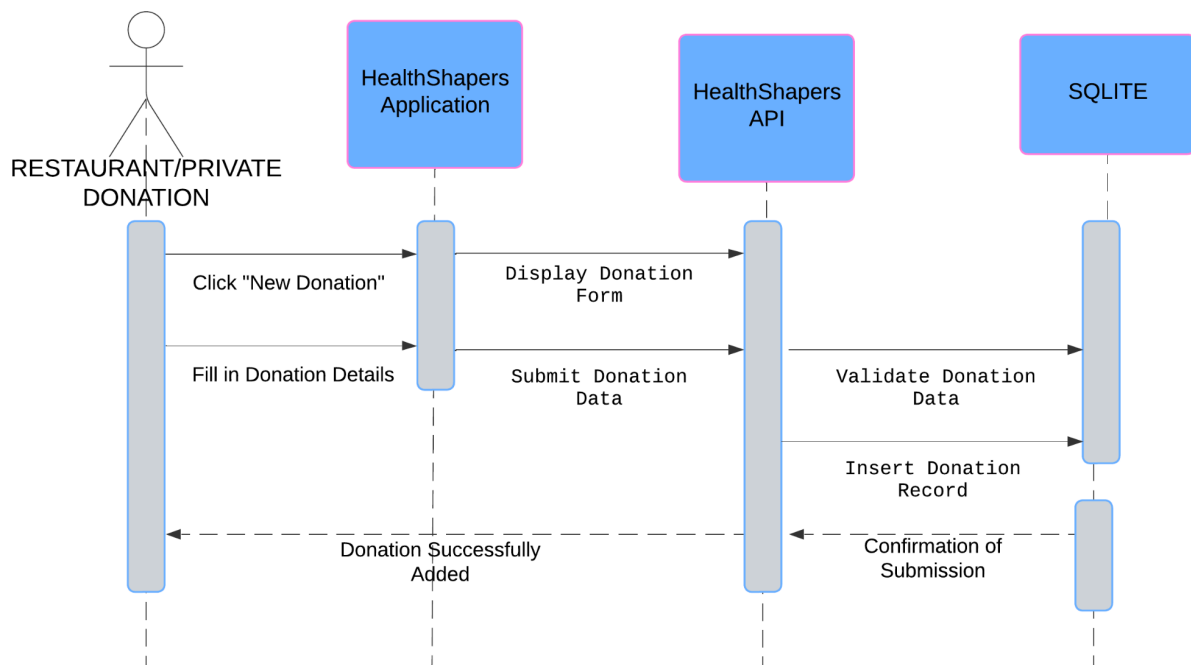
RESTAURANT/PRIVATE DONATION

HealthShapers Application

HealthShapers API

SQLITE

Click "New Donation"

Display Donation Form

Fill in Donation Details

Submit Donation Data

Validate Donation Data

Insert Donation Record

Donation Successfully Added

Confirmation of Submission